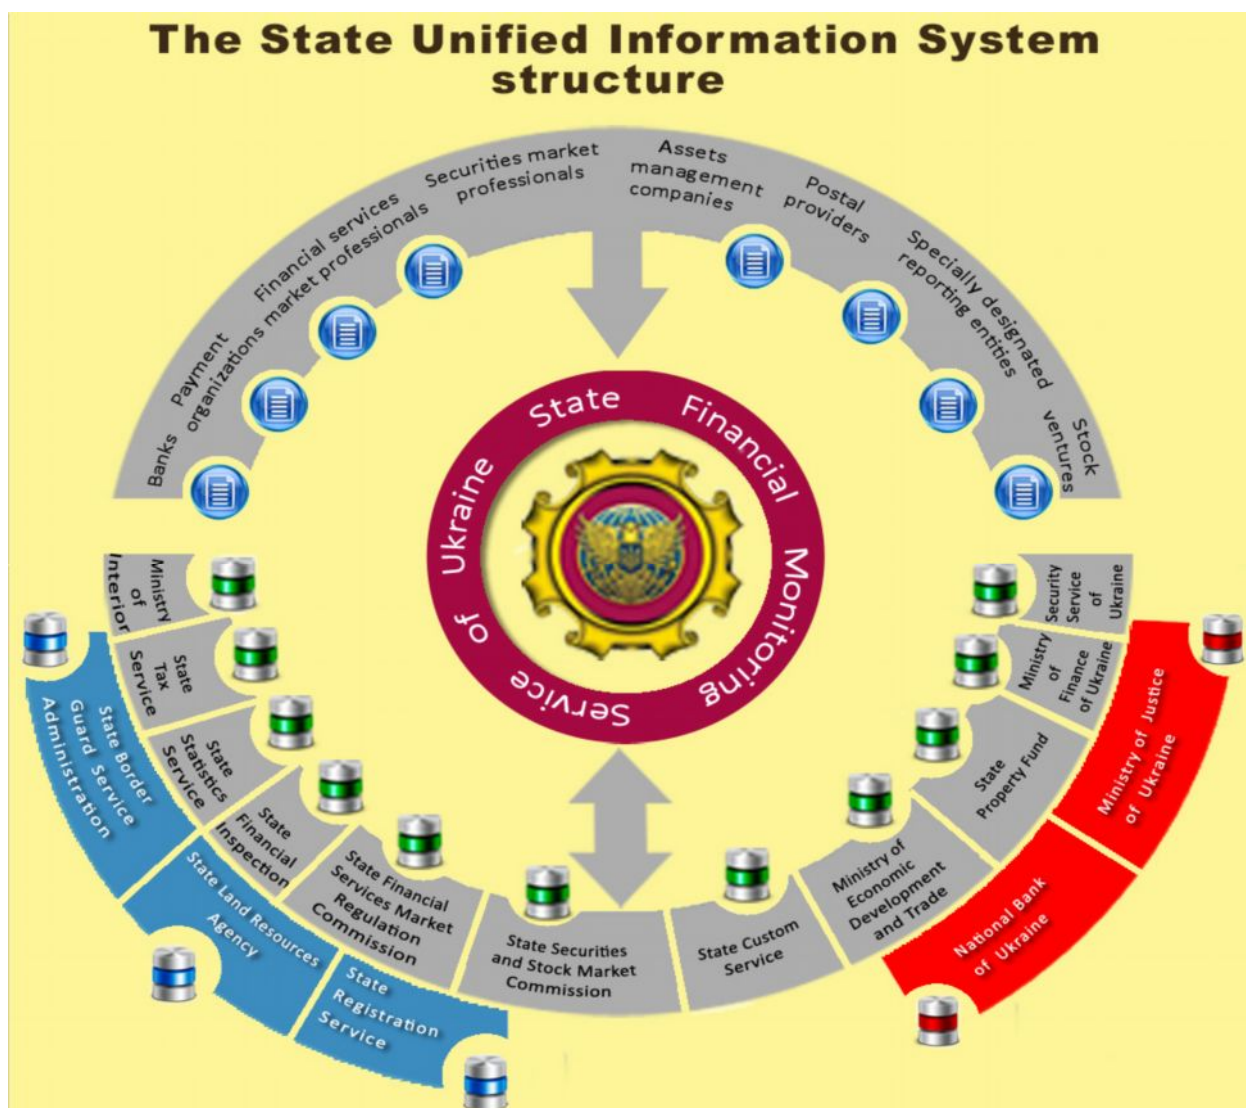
The State Unified Information System structure

Banks
Payment organizations
Financial services market professionals
Securities market professionals
Assets management companies
Postal providers
Specially designated reporting entities
Stock ventures

State Financial Monitoring Service of Ukraine

Ministry of Interior
State Tax Service
State Statistics Service
State Financial Inspection
State Financial Services Market Regulation Commission
State Securities and Stock Market Commission
State Custom Service
Ministry of Economic Development and Trade
State Property Fund
Ministry of Finance of Ukraine
Security Service of Ukraine

State Border Guard Service Administration
State Land Resources Agency
State Registration Service

Ministry of Justice of Ukraine
National Bank of Ukraine